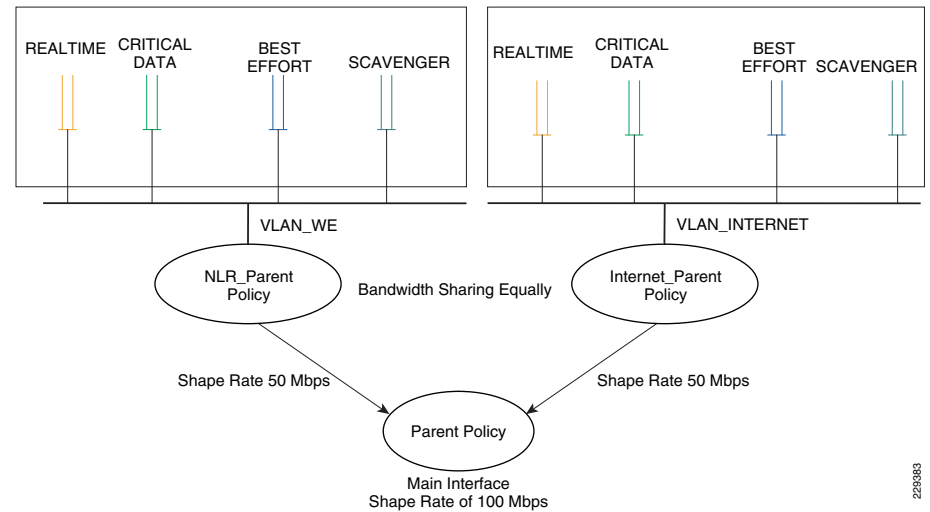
REALTIME CRITICAL DATA BEST EFFORT SCAVENGER

REALTIME CRITICAL DATA BEST EFFORT SCAVENGER

VLAN_WE

VLAN_INTERNET

NLR_Parent Policy

Bandwidth Sharing Equally

Internet_Parent Policy

Shape Rate 50 Mbps

Shape Rate 50 Mbps

Parent Policy

Main Interface Shape Rate of 100 Mbps

229383